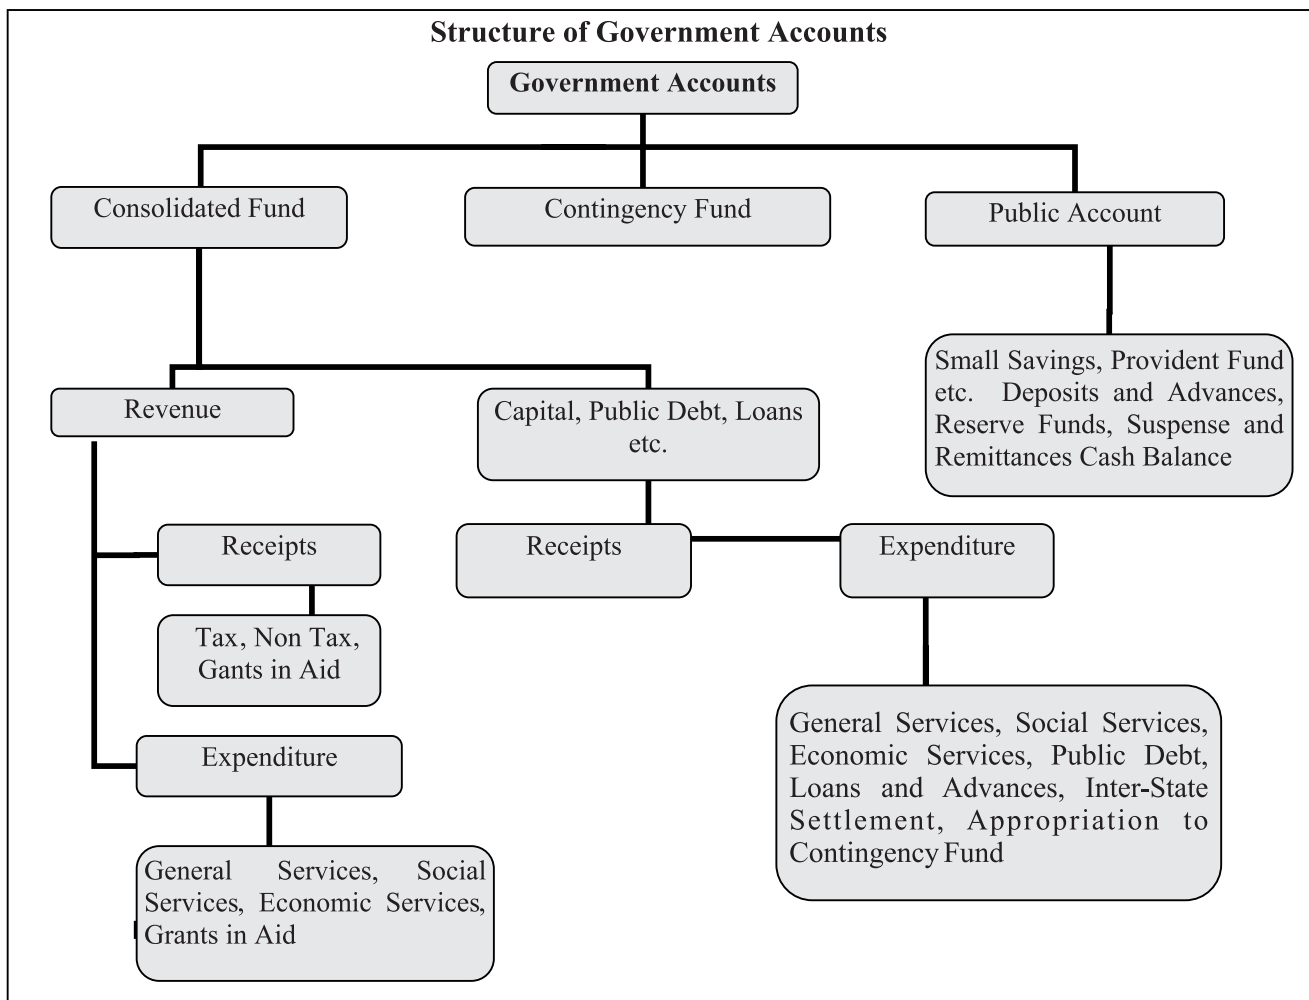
Structure of Government Accounts

Government Accounts

Consolidated Fund

Contingency Fund

Public Account

Small Savings, Provident Fund etc. Deposits and Advances, Reserve Funds, Suspense and Remittances Cash Balance

Revenue

Capital, Public Debt, Loans etc.

Receipts

Tax, Non Tax, Gants in Aid

Expenditure

General Services, Social Services, Economic Services, Grants in Aid

Receipts

Expenditure

General Services, Social Services, Economic Services, Public Debt, Loans and Advances, Inter-State Settlement, Appropriation to Contingency Fund